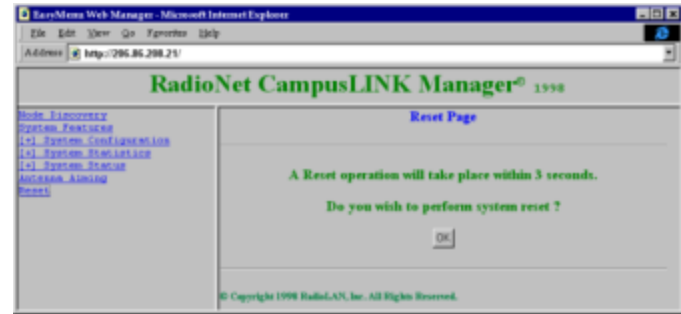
EasyMenu Web Manager - Microsoft Internet Explorer

File Edit View Go Favorites Help

Address http://206.86.298.21/

RadioNet CampusLINK Manager© 1998

Node Discovery
System Features
[+] System Configuration
[+] System Statistics
[+] System Status
Antenna Aiming
Reset

Reset Page

A Reset operation will take place within 3 seconds.

Do you wish to perform system reset ?

OK

© Copyright 1998 RadioLAN, Inc. All Rights Reserved.